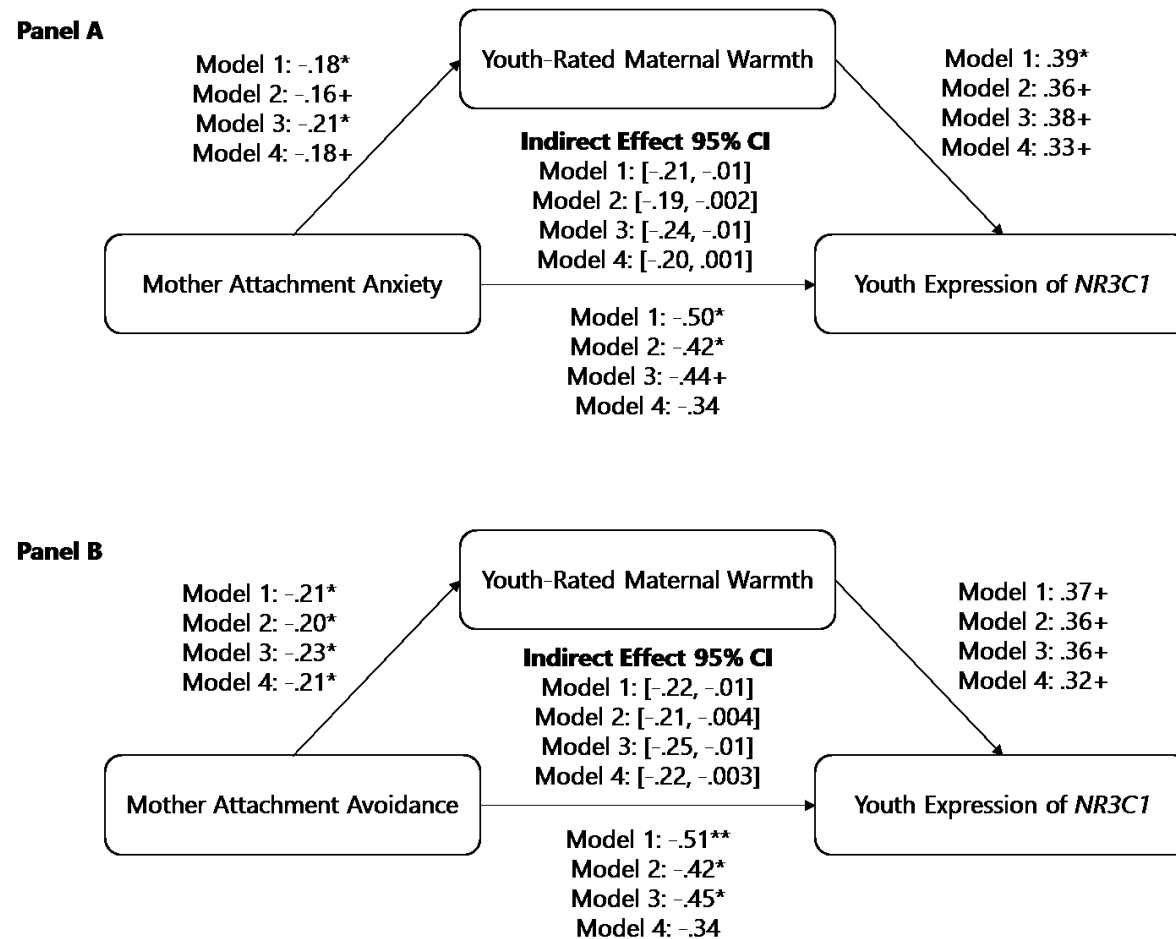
Panel A

Model 1: -.18*
Model 2: -.16+
Model 3: -.21*
Model 4: -.18+

Youth-Rated Maternal Warmth

Model 1: .39*
Model 2: .36+
Model 3: .38+
Model 4: .33+

Indirect Effect 95% CI
Model 1: [-.21, -.01]
Model 2: [-.19, -.002]
Model 3: [-.24, -.01]
Model 4: [-.20, .001]

Mother Attachment Anxiety

Youth Expression of *NR3C1*

Model 1: -.50*
Model 2: -.42*
Model 3: -.44+
Model 4: -.34

Panel B

Model 1: -.21*
Model 2: -.20*
Model 3: -.23*
Model 4: -.21*

Youth-Rated Maternal Warmth

Model 1: .37+
Model 2: .36+
Model 3: .36+
Model 4: .32+

Indirect Effect 95% CI
Model 1: [-.22, -.01]
Model 2: [-.21, -.004]
Model 3: [-.25, -.01]
Model 4: [-.22, -.003]

Mother Attachment Avoidance

Youth Expression of *NR3C1*

Model 1: -.51**
Model 2: -.42*
Model 3: -.45*
Model 4: -.34